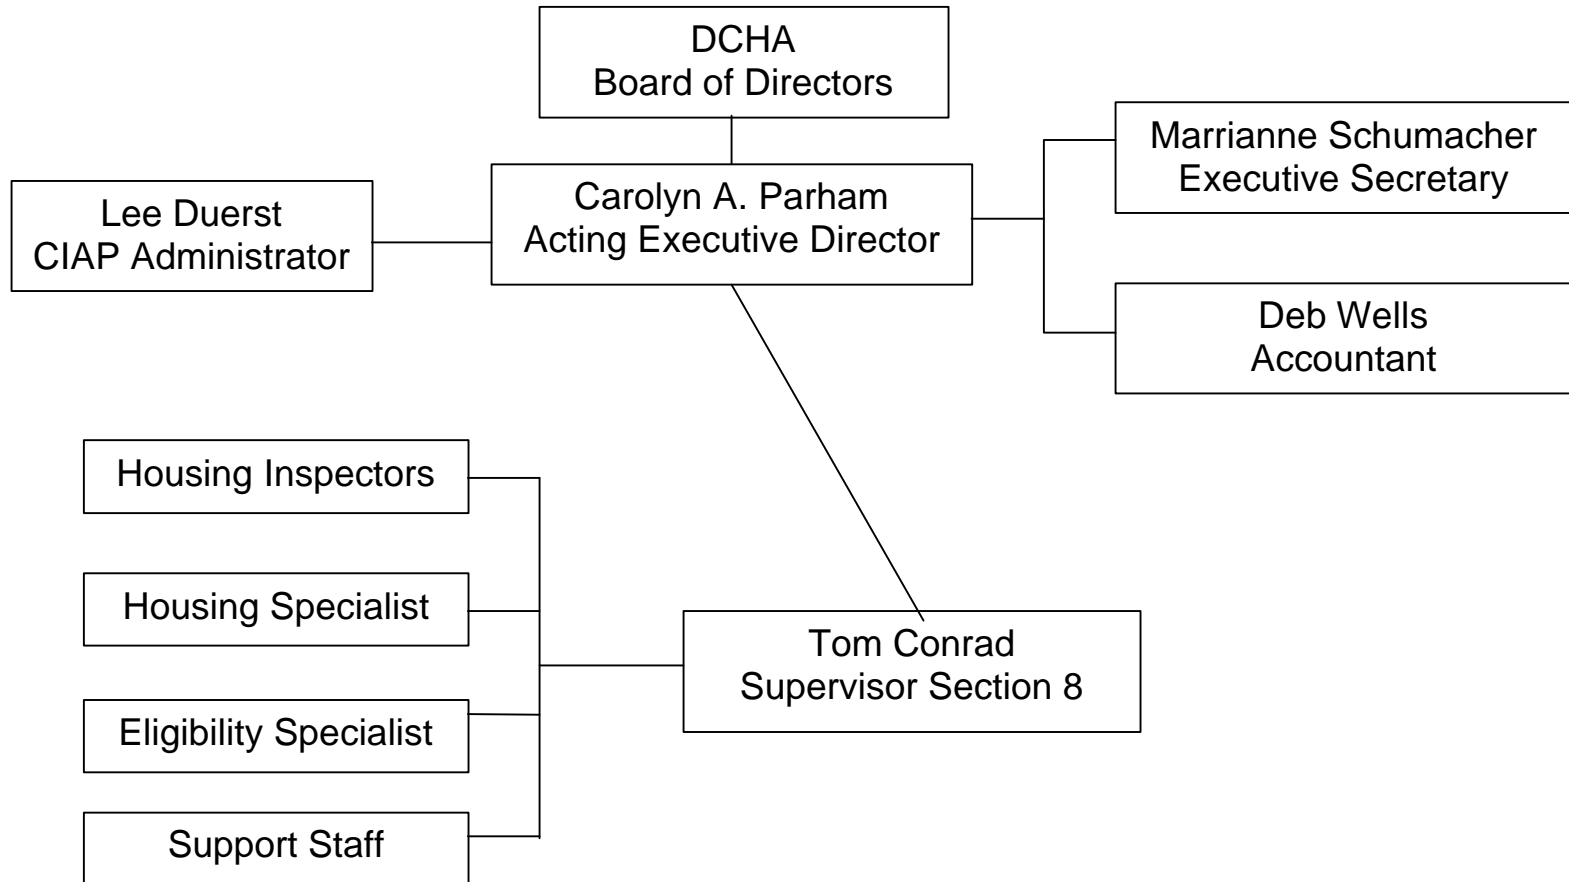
DCHA
Board of Directors

Lee Duerst
CIAP Administrator

Carolyn A. Parham
Acting Executive Director

Marrianne Schumacher
Executive Secretary

Deb Wells
Accountant

Housing Inspectors

Housing Specialist

Eligibility Specialist

Support Staff

Tom Conrad
Supervisor Section 8